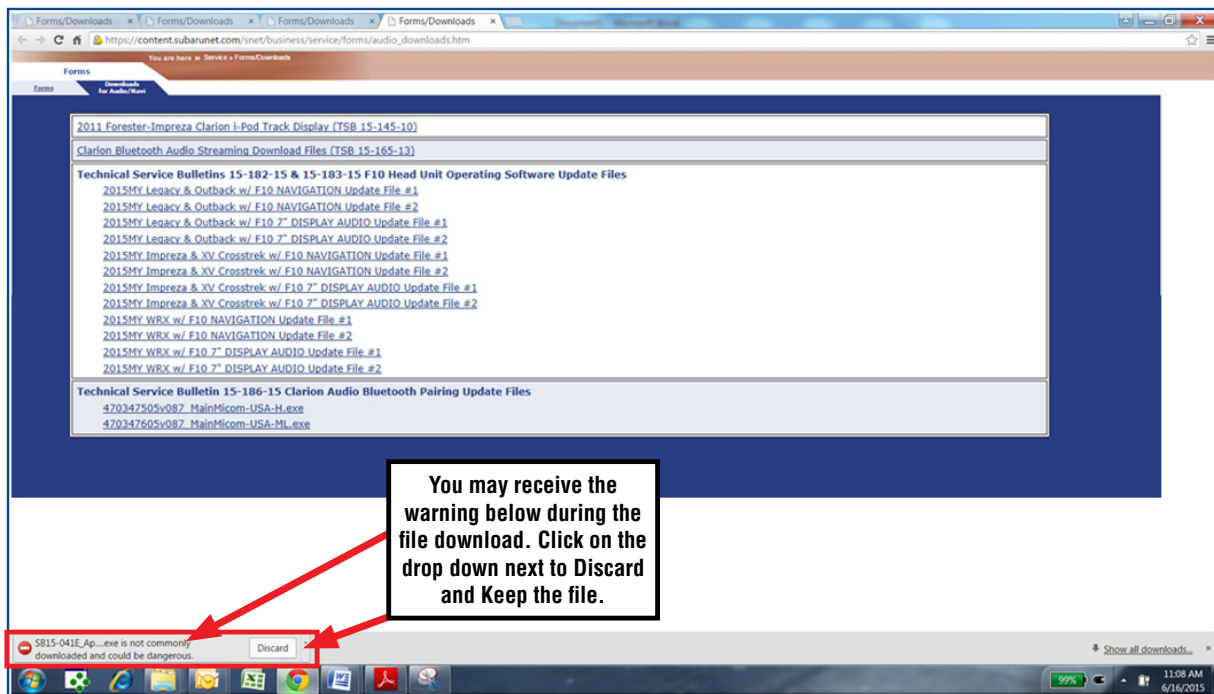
Forms/Downloads × Forms/Downloads × Forms/Downloads × Forms/Downloads ×

https://content.subarunet.com/snet/business/service/forms/audio_downloads.htm

You are here » Service » Forms/Downloads

Forms

Forms

Downloads for Audio/Navi

2011 Forester-Impreza Clarion i-Pod Track Display (TSB 15-145-10)

Clarion Bluetooth Audio Streaming Download Files (TSB 15-165-13)

Technical Service Bulletins 15-182-15 & 15-183-15 F10 Head Unit Operating Software Update Files
2015MY Legacy & Outback w/ F10 NAVIGATION Update File #1
2015MY Legacy & Outback w/ F10 NAVIGATION Update File #2
2015MY Legacy & Outback w/ F10 7" DISPLAY AUDIO Update File #1
2015MY Legacy & Outback w/ F10 7" DISPLAY AUDIO Update File #2
2015MY Impreza & XV Crosstrek w/ F10 NAVIGATION Update File #1
2015MY Impreza & XV Crosstrek w/ F10 NAVIGATION Update File #2
2015MY Impreza & XV Crosstrek w/ F10 7" DISPLAY AUDIO Update File #1
2015MY Impreza & XV Crosstrek w/ F10 7" DISPLAY AUDIO Update File #2
2015MY WRX w/ F10 NAVIGATION Update File #1
2015MY WRX w/ F10 NAVIGATION Update File #2
2015MY WRX w/ F10 7" DISPLAY AUDIO Update File #1
2015MY WRX w/ F10 7" DISPLAY AUDIO Update File #2

Technical Service Bulletin 15-186-15 Clarion Audio Bluetooth Pairing Update Files
470347505v087_MainMicom-USA-H.exe
470347605v087_MainMicom-USA-ML.exe

You may receive the warning below during the file download. Click on the drop down next to Discard and Keep the file.

SB15-041E_Ap....exe is not commonly downloaded and could be dangerous.

Discard

Show all downloads...

99%

11:08 AM
6/16/2015